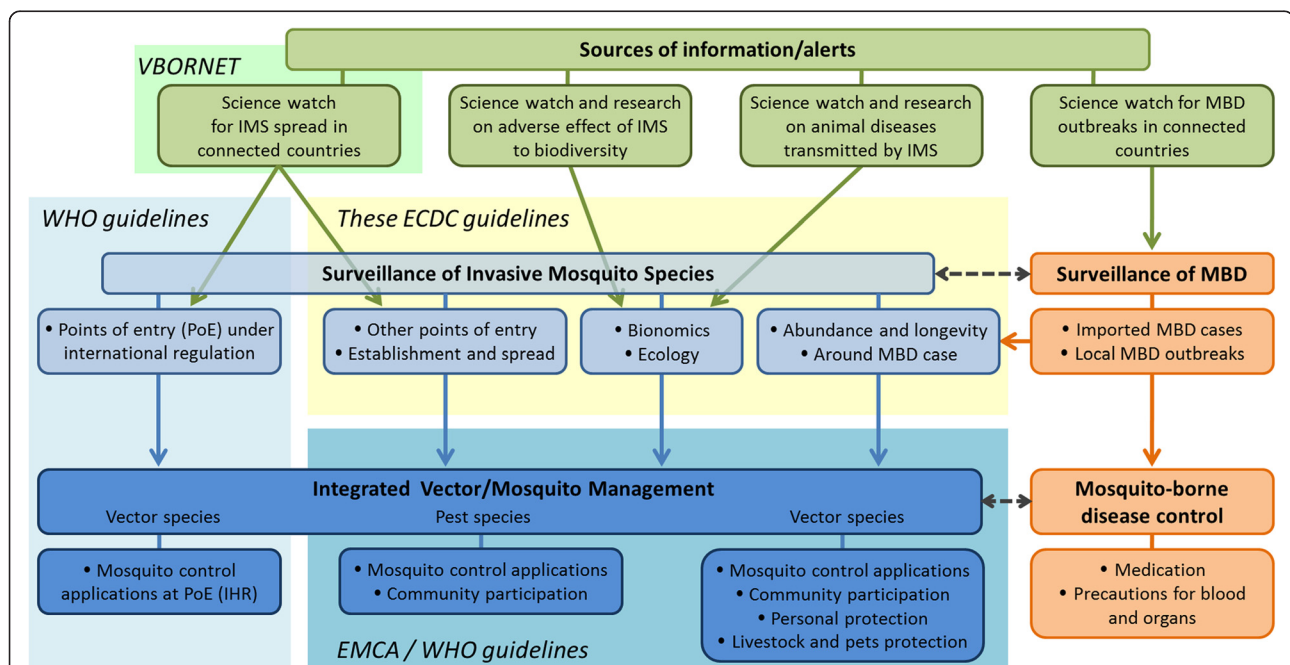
Sources of information/alerts

VBORNET

Science watch for IMS spread in connected countries

Science watch and research on adverse effect of IMS to biodiversity

Science watch and research on animal diseases transmitted by IMS

Science watch for MBD outbreaks in connected countries

WHO guidelines

These ECDC guidelines

Surveillance of Invasive Mosquito Species

Surveillance of MBD

• Points of entry (PoE) under international regulation

• Other points of entry
• Establishment and spread

• Bionomics
• Ecology

• Abundance and longevity
• Around MBD case

• Imported MBD cases
• Local MBD outbreaks

Integrated Vector/Mosquito Management

Vector species

Pest species

Vector species

Mosquito-borne disease control

• Mosquito control applications at PoE (IHR)

• Mosquito control applications
• Community participation

• Mosquito control applications
• Community participation
• Personal protection
• Livestock and pets protection

• Medication
• Precautions for blood and organs

EMCA / WHO guidelines